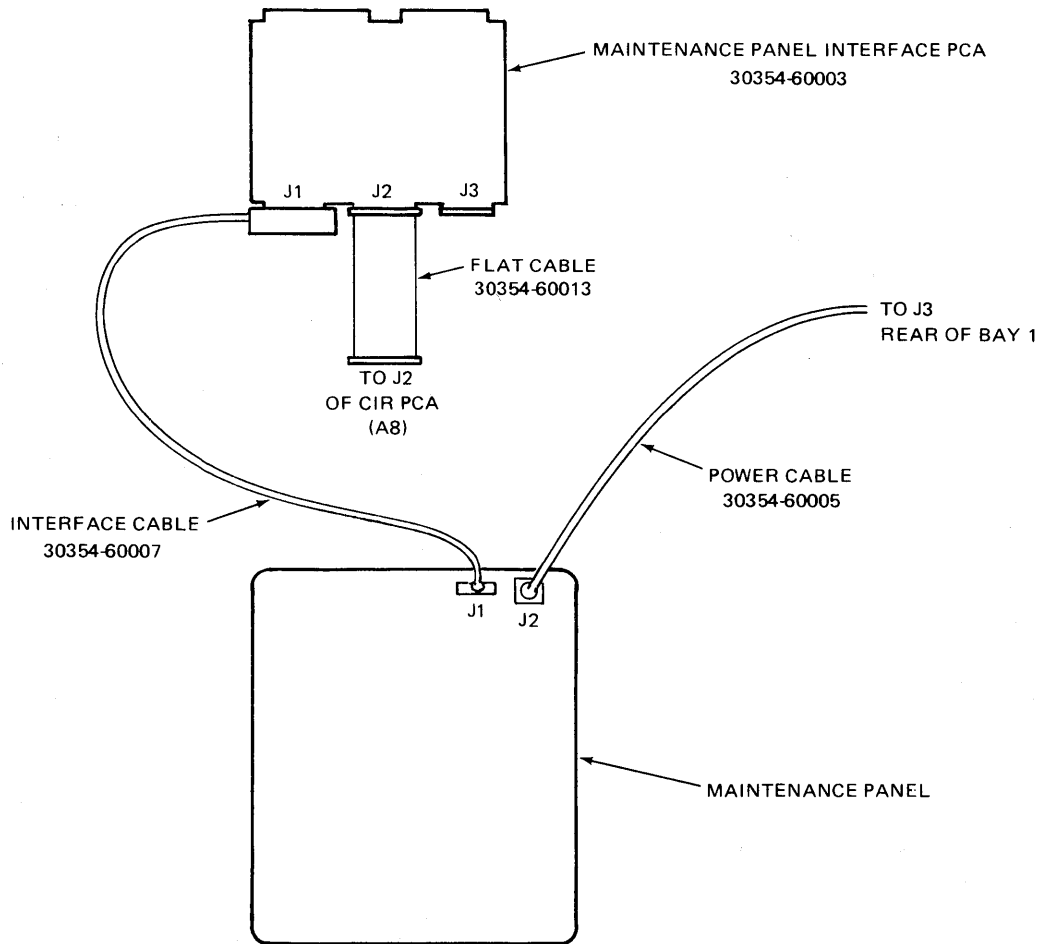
MAINTENANCE PANEL INTERFACE PCA
30354-60003

J1 J2 J3

FLAT CABLE
30354-60013

TO J3
REAR OF BAY 1

TO J2
OF CIR PCA
(A8)

POWER CABLE
30354-60005

INTERFACE CABLE
30354-60007

J1 J2

MAINTENANCE PANEL